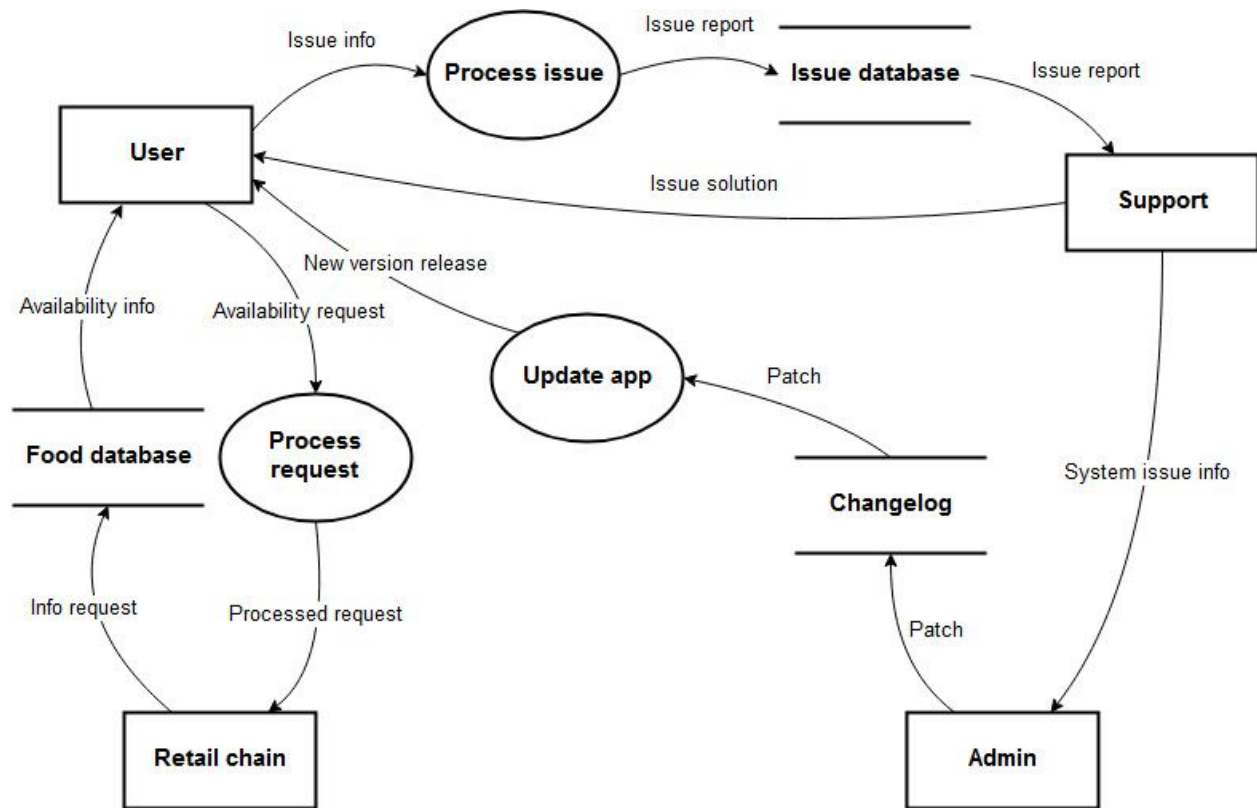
Issue info

Process issue

Issue report

Issue database

Issue report

User

Issue solution

Support

New version release

Availability info

Availability request

Update app

Patch

Food database

Process request

Changelog

System issue info

Info request

Processed request

Patch

Retail chain

Admin